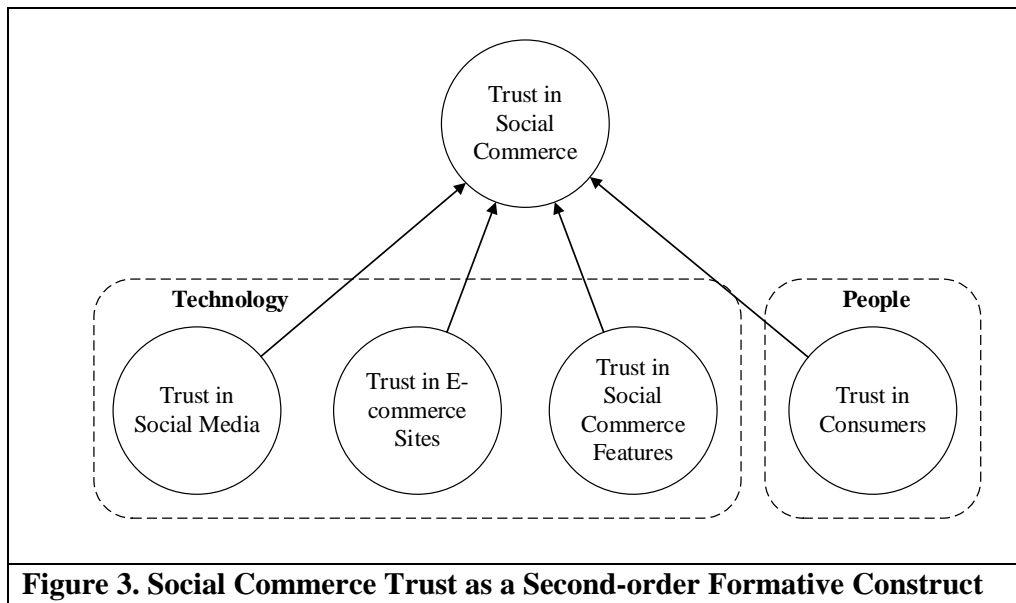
Trust in Social Commerce

Technology

People

Trust in Social Media

Trust in E-commerce Sites

Trust in Social Commerce Features

Trust in Consumers

Figure 3. Social Commerce Trust as a Second-order Formative Construct